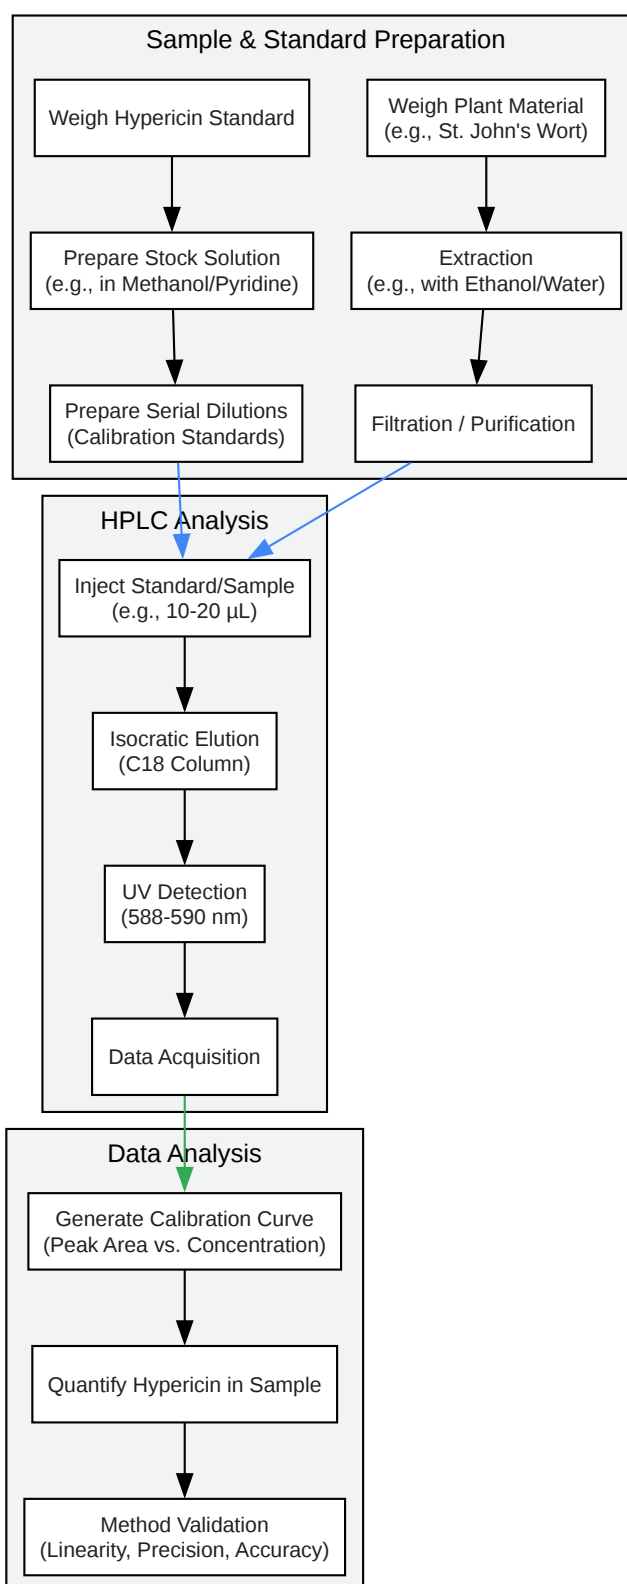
Sample & Standard Preparation

Weigh Hypericin Standard

Weigh Plant Material (e.g., St. John's Wort)

Prepare Stock Solution (e.g., in Methanol/Pyridine)

Extraction (e.g., with Ethanol/Water)

Prepare Serial Dilutions (Calibration Standards)

Filtration / Purification

HPLC Analysis

Inject Standard/Sample (e.g., 10-20 µL)

Isocratic Elution (C18 Column)

UV Detection (588-590 nm)

Data Acquisition

Data Analysis

Generate Calibration Curve (Peak Area vs. Concentration)

Quantify Hypericin in Sample

Method Validation (Linearity, Precision, Accuracy)